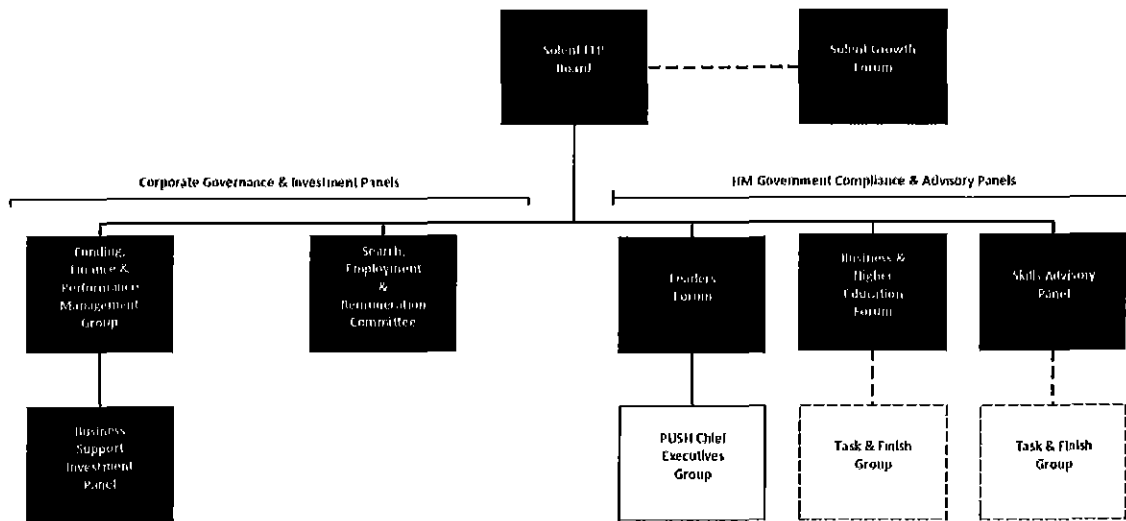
Solent LEP Board

Solent Growth Forum

Corporate Governance & Investment Panels

HM Government Compliance & Advisory Panels

Funding, Finance & Performance Management Group

Search, Employment & Remuneration Committee

Leaders Forum

Business & Higher Education Forum

Skills Advisory Panel

Business Support Investment Panel

PUSH Chief Executives Group

Task & Finish Group

Task & Finish Group